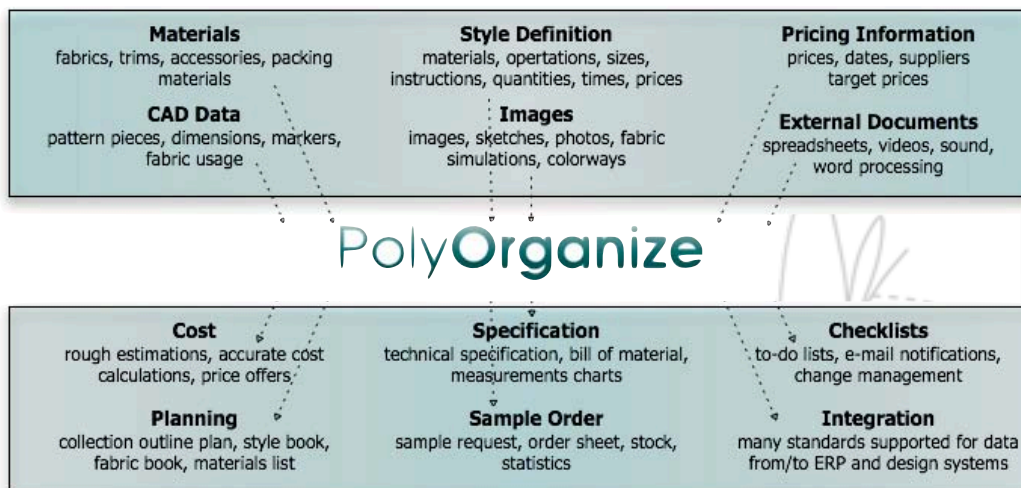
Materials
fabrics, trims, accessories, packing materials

CAD Data
pattern pieces, dimensions, markers, fabric usage

Style Definition
materials, opertations, sizes, instructions, quantities, times, prices

Images
images, sketches, photos, fabric simulations, colorways

Pricing Information
prices, dates, suppliers target prices

External Documents
spreadsheets, videos, sound, word processing

PolyOrganize

Cost
rough estimations, accurate cost calculations, price offers

Planning
collection outline plan, style book, fabric book, materials list

Specification
technical specification, bill of material, measurements charts

Sample Order
sample request, order sheet, stock, statistics

Checklists
to-do lists, e-mail notifications, change management

Integration
many standards supported for data from/to ERP and design systems